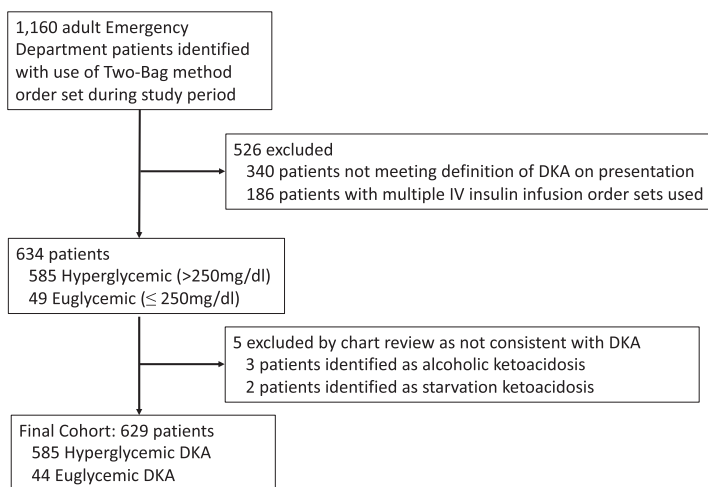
1,160 adult Emergency Department patients identified with use of Two-Bag method order set during study period

526 excluded
340 patients not meeting definition of DKA on presentation
186 patients with multiple IV insulin infusion order sets used

634 patients
585 Hyperglycemic (>250mg/dl)
49 Euglycemic ($\leq$ 250mg/dl)

5 excluded by chart review as not consistent with DKA
3 patients identified as alcoholic ketoacidosis
2 patients identified as starvation ketoacidosis

Final Cohort: 629 patients
585 Hyperglycemic DKA
44 Euglycemic DKA